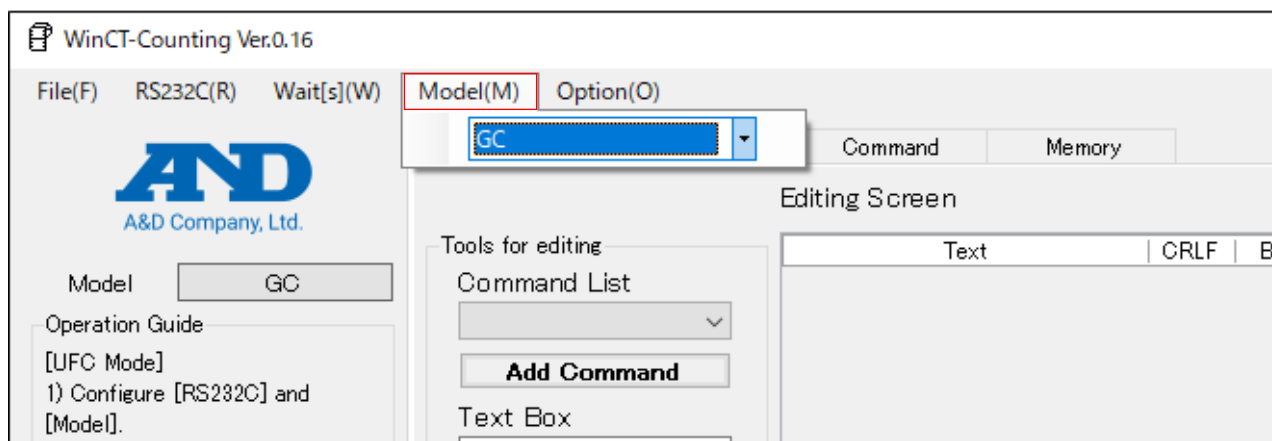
WinCT-Counting Ver.0.16

File(F) RS232C(R) Wait[s](W) Model(M) Option(O)

GC

Command Memory

A&D

A&D Company, Ltd.

Editing Screen

Tools for editing

| Text | CRLF | B |
|---|---|---|

Command List

Model GC

Operation Guide

[UFC Mode]
1) Configure [RS232C] and [Model].

Add Command

Text Box